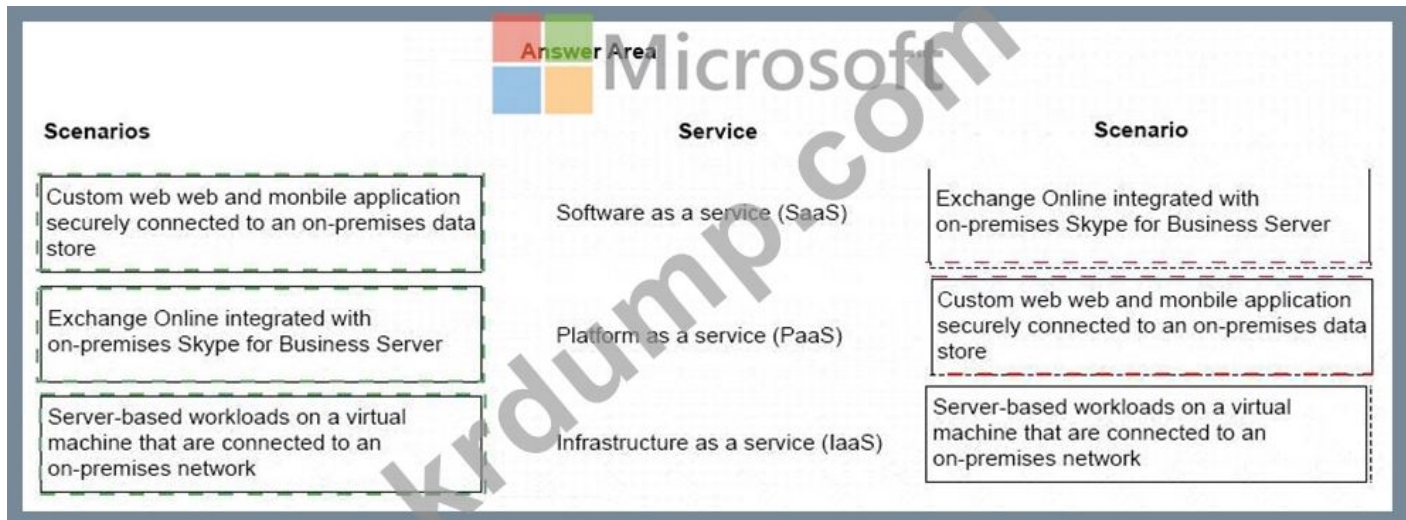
Answer Area

Microsoft

krdump.com

| Scenarios | Service | Scenario |
|---|---|---|
| Custom web web and monbile application securely connected to an on-premises data store | Software as a service (SaaS) | Exchange Online integrated with on-premises Skype for Business Server |
| Exchange Online integrated with on-premises Skype for Business Server | Platform as a service (PaaS) | Custom web web and monbile application securely connected to an on-premises data store |
| Server-based workloads on a virtual machine that are connected to an on-premises network | Infrastructure as a service (IaaS) | Server-based workloads on a virtual machine that are connected to an on-premises network |